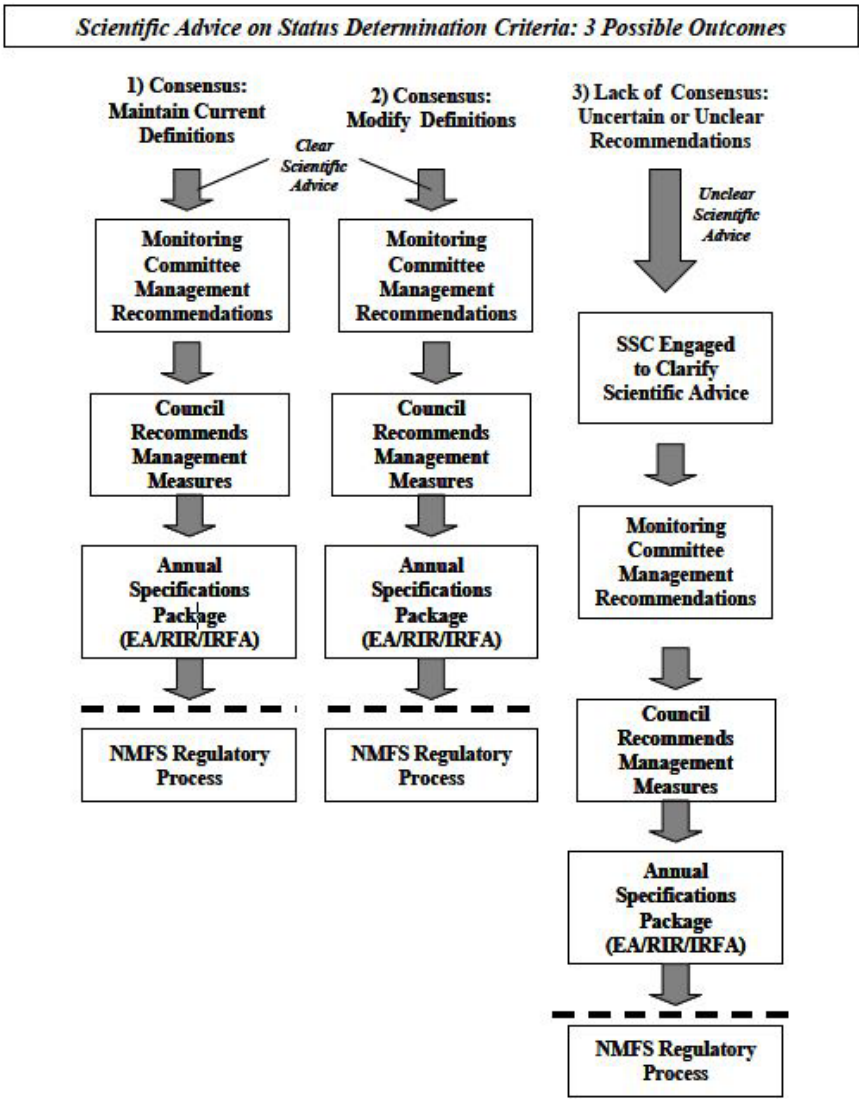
Scientific Advice on Status Determination Criteria: 3 Possible Outcomes

1) Consensus: Maintain Current Definitions

2) Consensus: Modify Definitions

3) Lack of Consensus: Uncertain or Unclear Recommendations

Clear Scientific Advice

Monitoring Committee Management Recommendations

Monitoring Committee Management Recommendations

Council Recommends Management Measures

Council Recommends Management Measures

Annual Specifications Package (EA/RIR/IRFA)

Annual Specifications Package (EA/RIR/IRFA)

NMFS Regulatory Process

NMFS Regulatory Process

Unclear Scientific Advice

SSC Engaged to Clarify Scientific Advice

Monitoring Committee Management Recommendations

Council Recommends Management Measures

Annual Specifications Package (EA/RIR/IRFA)

NMFS Regulatory Process